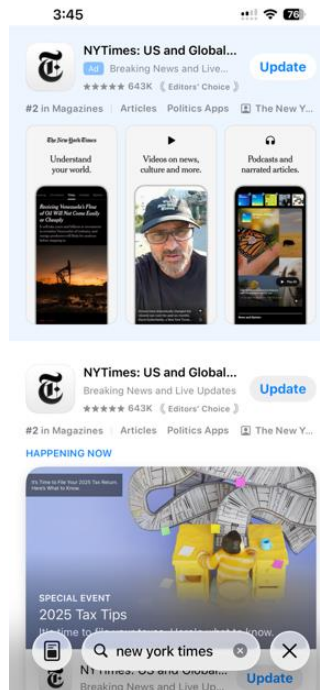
3:45

76

NYTimes: US and Global...

Ad Breaking News and Live...

★★★★★ 643K Editors' Choice

Update

#2 in Magazines | Articles Politics Apps | The New Y...

The New York Times

Understand your world.

Reviving Venezuela's Flow of Oil Will Not Come Easily or Cheaply

Videos on news, culture and more.

Podcasts and narrated articles.

NYTimes: US and Global...

Breaking News and Live Updates

★★★★★ 643K Editors' Choice

Update

#2 in Magazines | Articles Politics Apps | The New Y...

HAPPENING NOW

It's Time to File Your 2025 Tax Return. Here's What to Know.

SPECIAL EVENT

2025 Tax Tips

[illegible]

new york times

NYTimes: US and Global...

Breaking News and Live Up...

Update